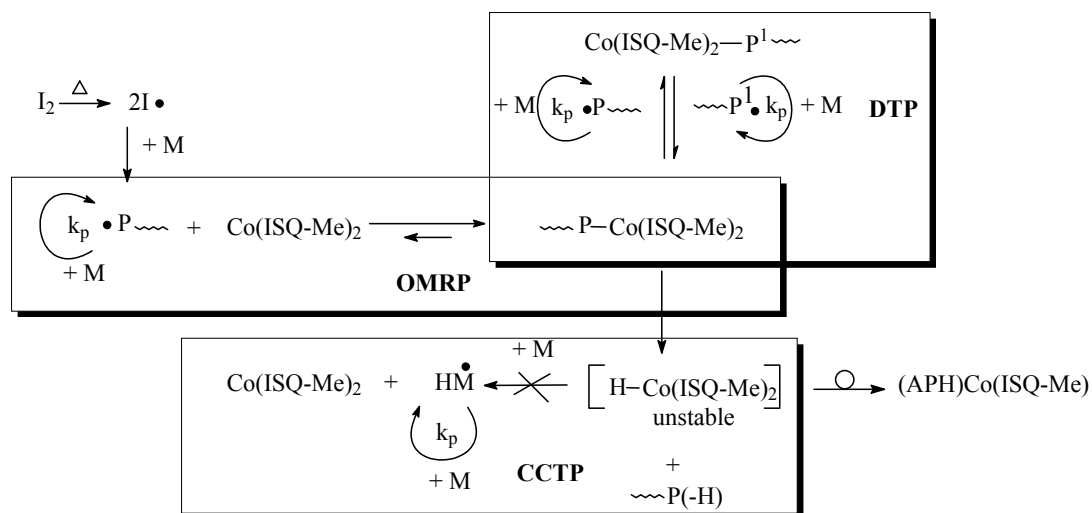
$Co(ISQ\text{-}Me)_2$—$P^1$

$+ M$ $k_p$ $\bullet P$ $P^1\bullet$ $k_p$ $+ M$ **DTP**

$I_2 \xrightarrow{\Delta} 2I\bullet$

$+ M$

$k_p$ $\bullet P$ + $Co(ISQ\text{-}Me)_2$ ⇌ $P—Co(ISQ\text{-}Me)_2$

$+ M$

**OMRP**

$+ M$

$Co(ISQ\text{-}Me)_2$ + $H\dot{M}$ ← $[H—Co(ISQ\text{-}Me)_2]$ unstable → $(APH)Co(ISQ\text{-}Me)$

$k_p$

$+ M$ **CCTP** + $P(\text{-}H)$